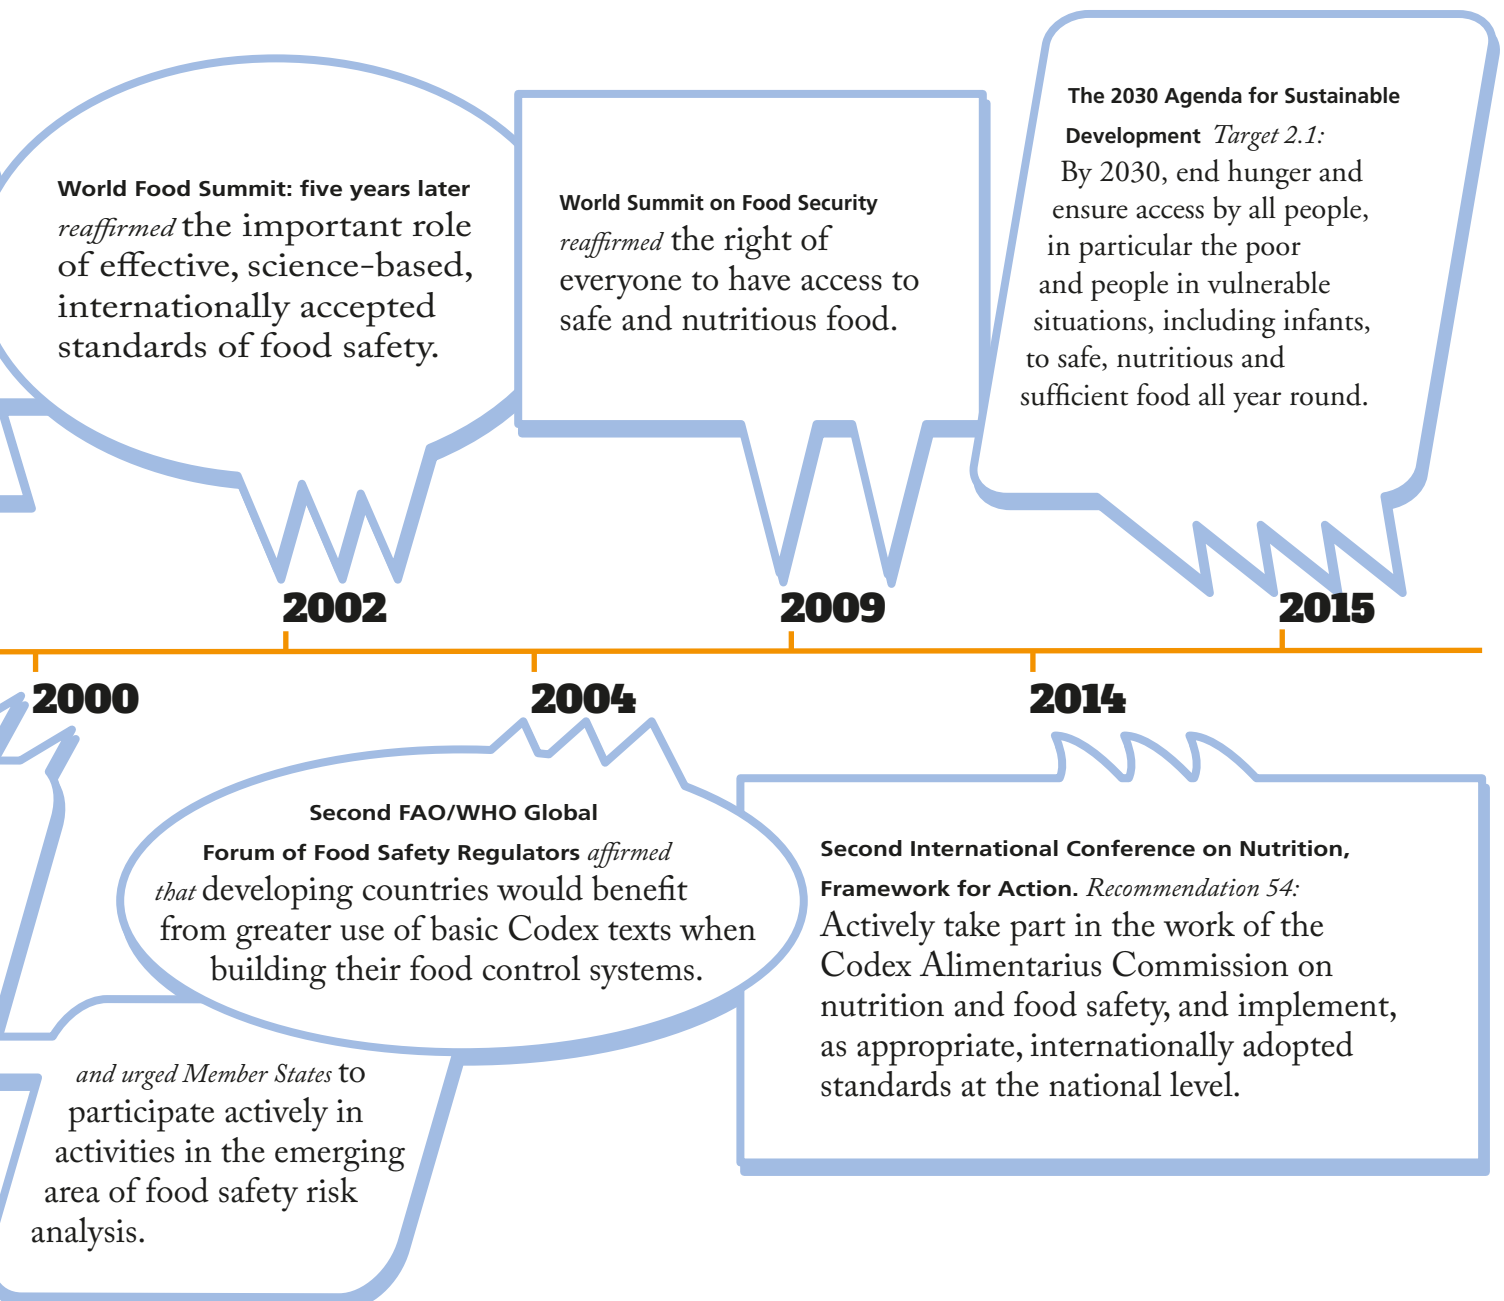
World Food Summit: five years later reaffirmed the important role of effective, science-based, internationally accepted standards of food safety.

World Summit on Food Security reaffirmed the right of everyone to have access to safe and nutritious food.

The 2030 Agenda for Sustainable Development Target 2.1: By 2030, end hunger and ensure access by all people, in particular the poor and people in vulnerable situations, including infants, to safe, nutritious and sufficient food all year round.

2002

2009

2015

2000

2004

2014

Second FAO/WHO Global Forum of Food Safety Regulators affirmed that developing countries would benefit from greater use of basic Codex texts when building their food control systems.

Second International Conference on Nutrition, Framework for Action. Recommendation 54: Actively take part in the work of the Codex Alimentarius Commission on nutrition and food safety, and implement, as appropriate, internationally adopted standards at the national level.

and urged Member States to participate actively in activities in the emerging area of food safety risk analysis.